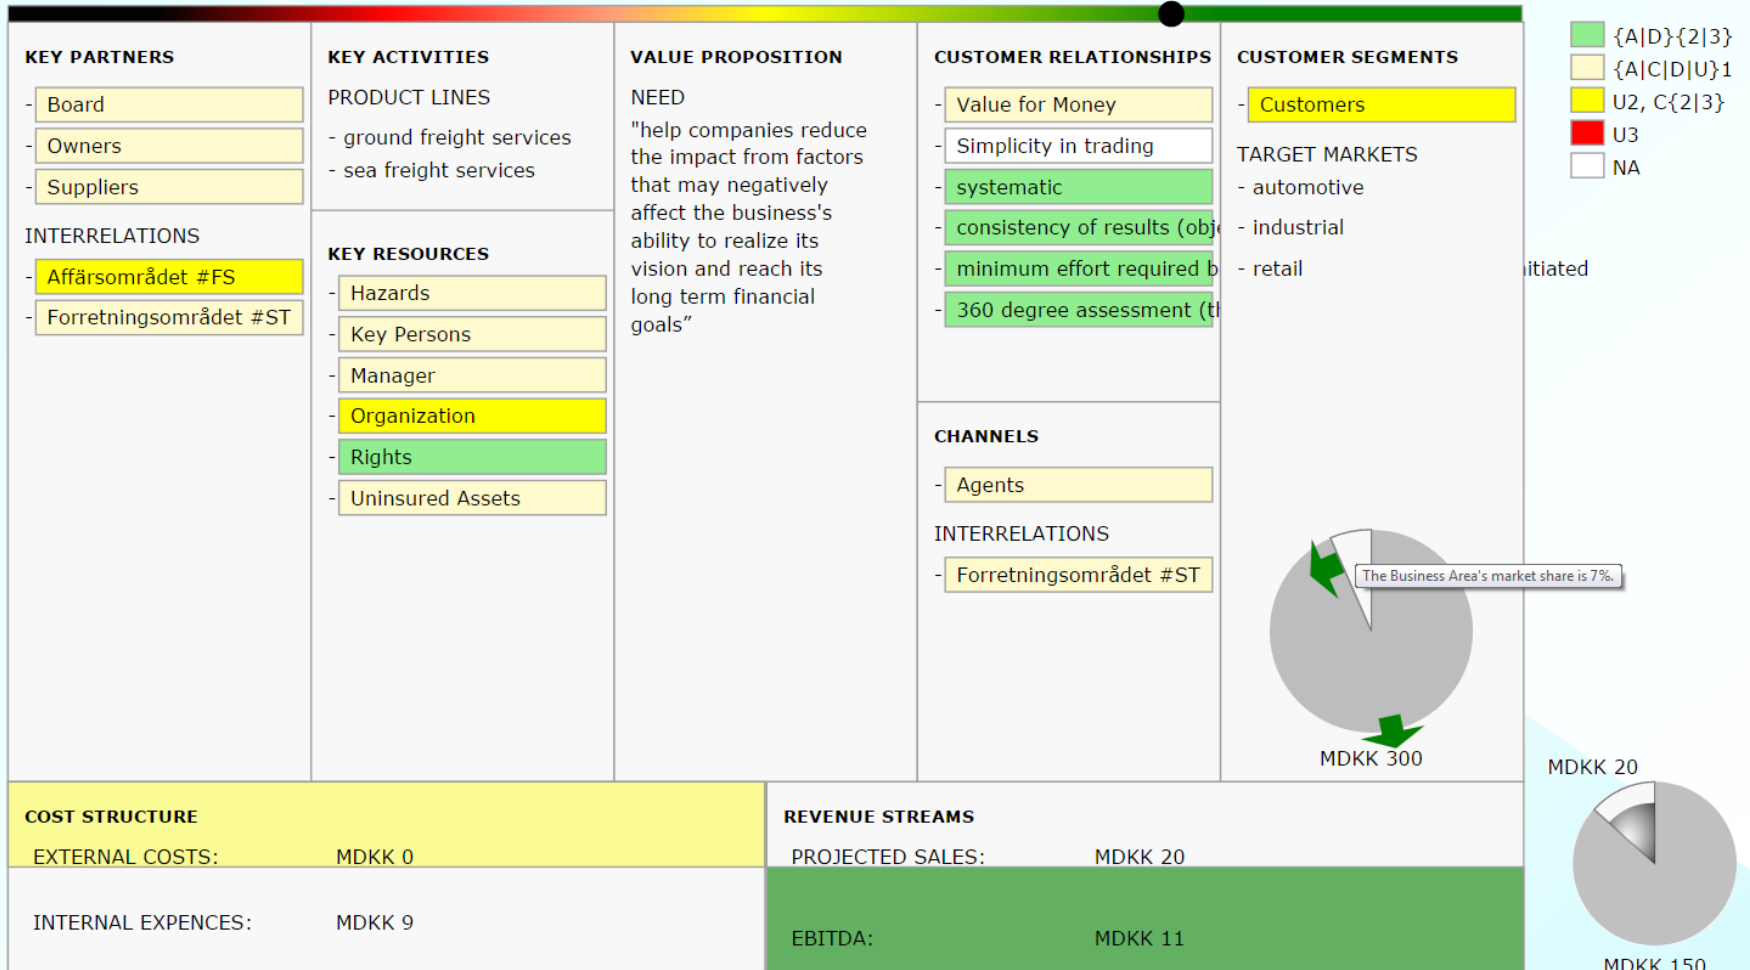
KEY PARTNERS

- Board
- Owners
- Suppliers

INTERRELATIONS

- Affärsområdet #FS
- Forretningsområdet #ST

KEY ACTIVITIES

PRODUCT LINES

- ground freight services
- sea freight services

KEY RESOURCES

- Hazards
- Key Persons
- Manager
- Organization
- Rights
- Uninsured Assets

VALUE PROPOSITION

NEED

"help companies reduce the impact from factors that may negatively affect the business's ability to realize its vision and reach its long term financial goals"

CUSTOMER RELATIONSHIPS

- Value for Money
- Simplicity in trading
- systematic
- consistency of results (obj
- minimum effort required b
- 360 degree assessment (tl

CHANNELS

- Agents

INTERRELATIONS

- Forretningsområdet #ST

CUSTOMER SEGMENTS

- Customers

TARGET MARKETS

- automotive
- industrial
- retail

itiated

{A|D}{2|3}
{A|C|D|U}1
U2, C{2|3}
U3
NA

The Business Area's market share is 7%.

MDKK 300

MDKK 20

MDKK 150

COST STRUCTURE

EXTERNAL COSTS: MDKK 0

INTERNAL EXPENCES: MDKK 9

REVENUE STREAMS

PROJECTED SALES: MDKK 20

EBITDA: MDKK 11